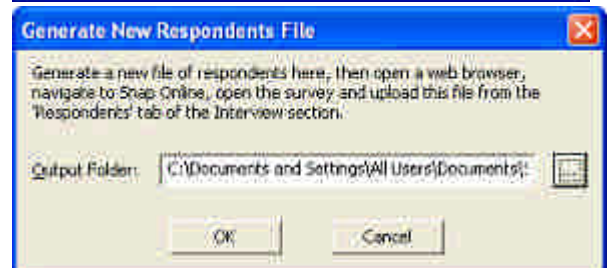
Generate New Respondents File

Generate a new file of respondents here, then open a web browser, navigate to Snap Online, open the survey and upload this file from the 'Respondents' tab of the Interview section.

Output Folder: C:\Documents and Settings\All Users\Documents\

...

OK

Cancel